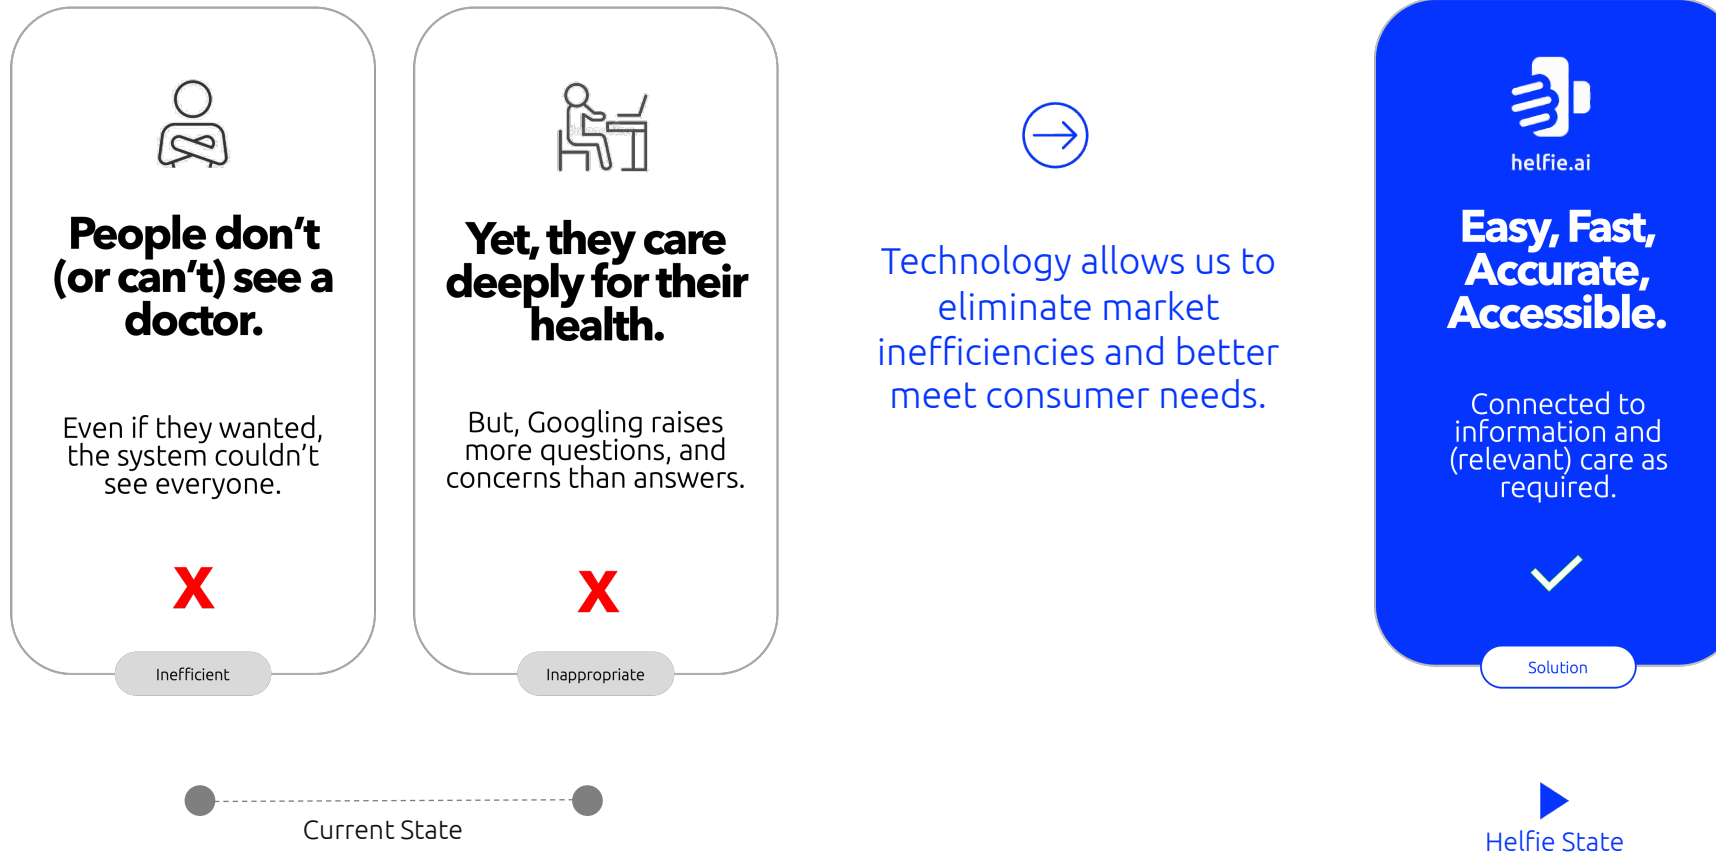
People don't (or can't) see a doctor.

Even if they wanted, the system couldn't see everyone.

X

Inefficient

Yet, they care deeply for their health.

But, Googling raises more questions, and concerns than answers.

X

Inappropriate

Technology allows us to eliminate market inefficiencies and better meet consumer needs.

helfie.ai

Easy, Fast, Accurate, Accessible.

Connected to information and (relevant) care as required.

Solution

Current State

Helfie State